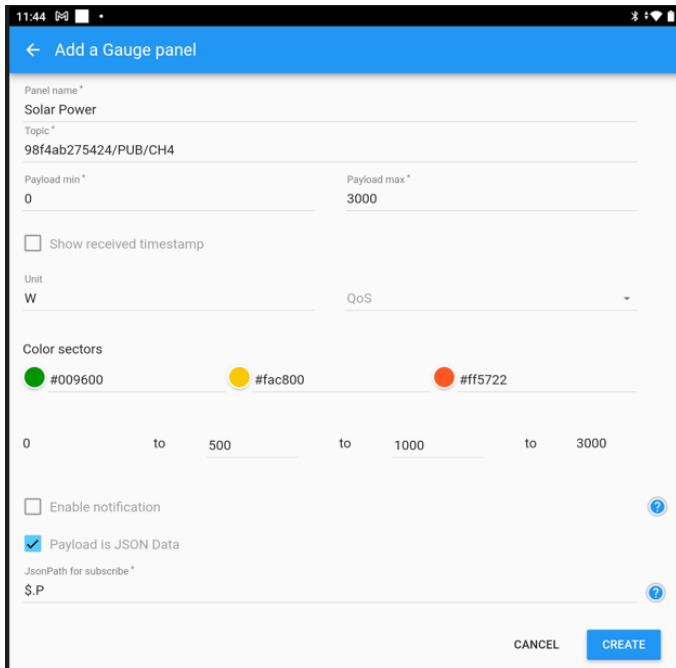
11:44

Add a Gauge panel

Panel name *
Solar Power

Topic *
98f4ab275424/PUB/CH4

Payload min *
0

Payload max *
3000

Show received timestamp

Unit
W

QoS

Color sectors

#009600

#fac800

#ff5722

0 to 500 to 1000 to 3000

Enable notification

?

Payload is JSON Data

JsonPath for subscribe *
$.P

?

CANCEL

CREATE